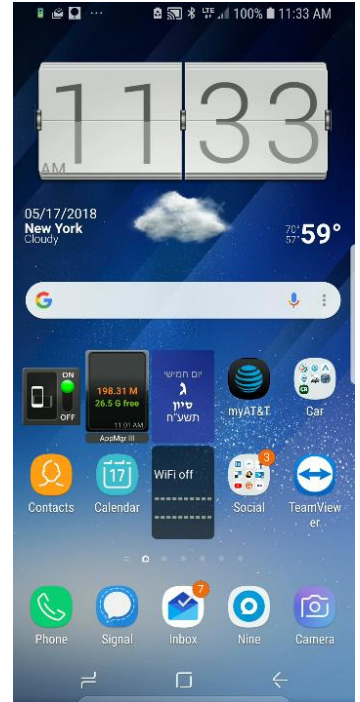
100% 11:33 AM

11 33
AM

05/17/2018
New York
Cloudy

70°
57°
59°

G

ON
OFF

198.31 M
26.5 G free
11:01 AM
AppMgr III

יום חמישי
ג
סיון
תשע"ח

myAT&T

Car

Contacts

17
Calendar

WiFi off

3
Social

TeamViewer

Phone

Signal

7
Inbox

Nine

Camera